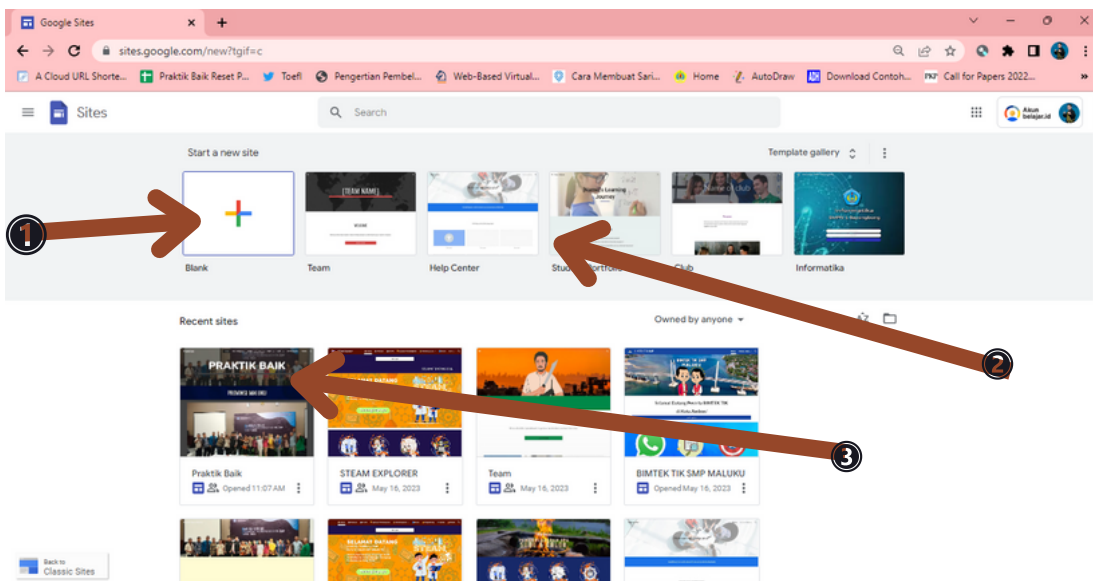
Google Sites

sites.google.com/new?tgif=c

A Cloud URL Shorte... Praktik Baik Reset P... Toefl Pengertian Pembel... Web-Based Virtual... Cara Membuat Sari... Home AutoDraw Download Contoh... Call for Papers 2022...

Sites

Search

Akun belajar.id

Start a new site

Template gallery

[TEAM NAME]

Blank

Team

Help Center

Student Portfolio

Club

Informatika

1

Recent sites

Owned by anyone

2

PRAKTIK BAIK

3

Praktik Baik
Opened 11:07 AM

STEAM EXPLORER
May 16, 2023

Team
May 16, 2023

BIMTEK TIK SMP MALUKU
Opened May 16, 2023

Back to Classic Sites